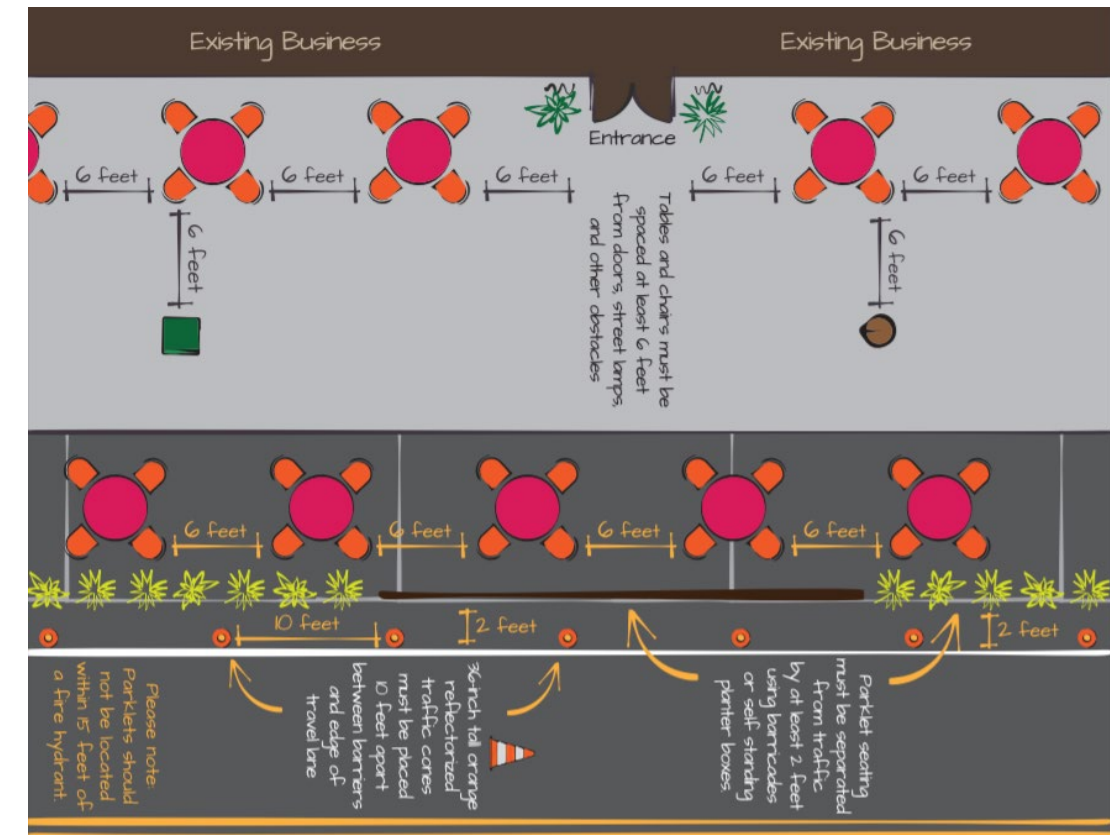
Existing Business

Existing Business

Entrance

6 feet

6 feet

6 feet

6 feet

6 feet

6 feet

6 feet

Tables and chairs must be spaced at least 6 feet from doors, street lamps, and other obstacles

6 feet

6 feet

6 feet

6 feet

6 feet

10 feet

2 feet

2 feet

Please note: Parklets should not be located within 15 feet of a fire hydrant.

36-inch tall orange reflectorized traffic cones must be placed 10 feet apart between barriers and edge of travel lane

Parklet seating must be separated from traffic by at least 2 feet using barricades or self standing planter boxes.